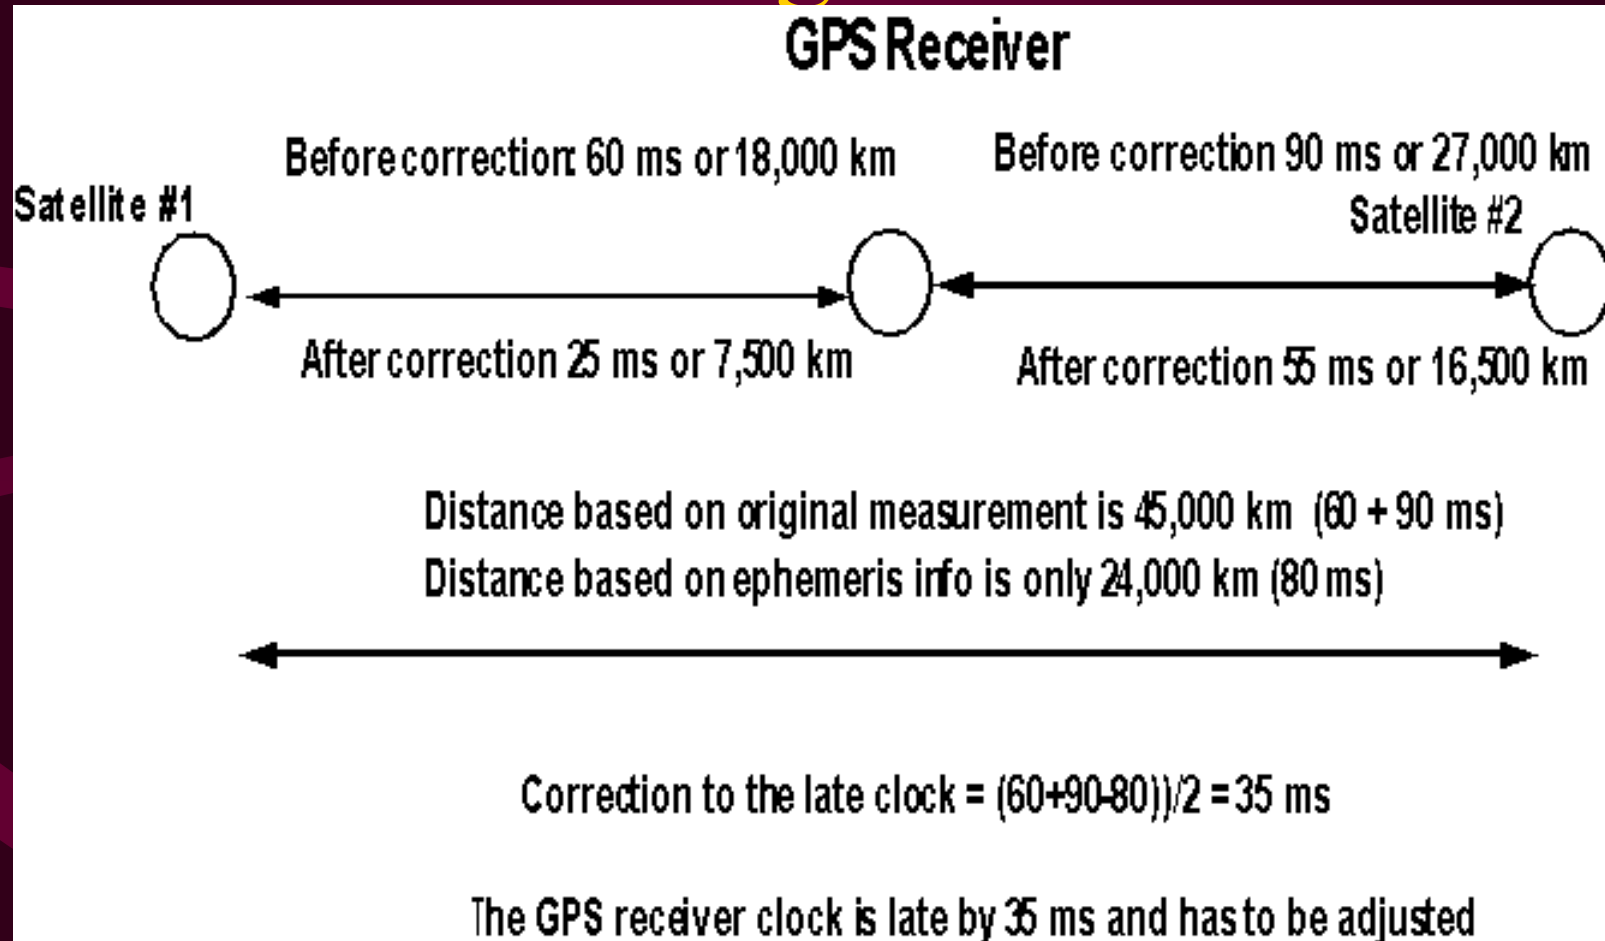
GPS Receiver

Before correction: 60 ms or 18,000 km

Before correction 90 ms or 27,000 km

Satellite #1

Satellite #2

After correction 25 ms or 7,500 km

After correction 55 ms or 16,500 km

Distance based on original measurement is 45,000 km (60 + 90 ms)
Distance based on ephemeris info is only 24,000 km (80 ms)

Correction to the late clock = (60+90-80))/2 = 35 ms

The GPS receiver clock is late by 35 ms and has to be adjusted